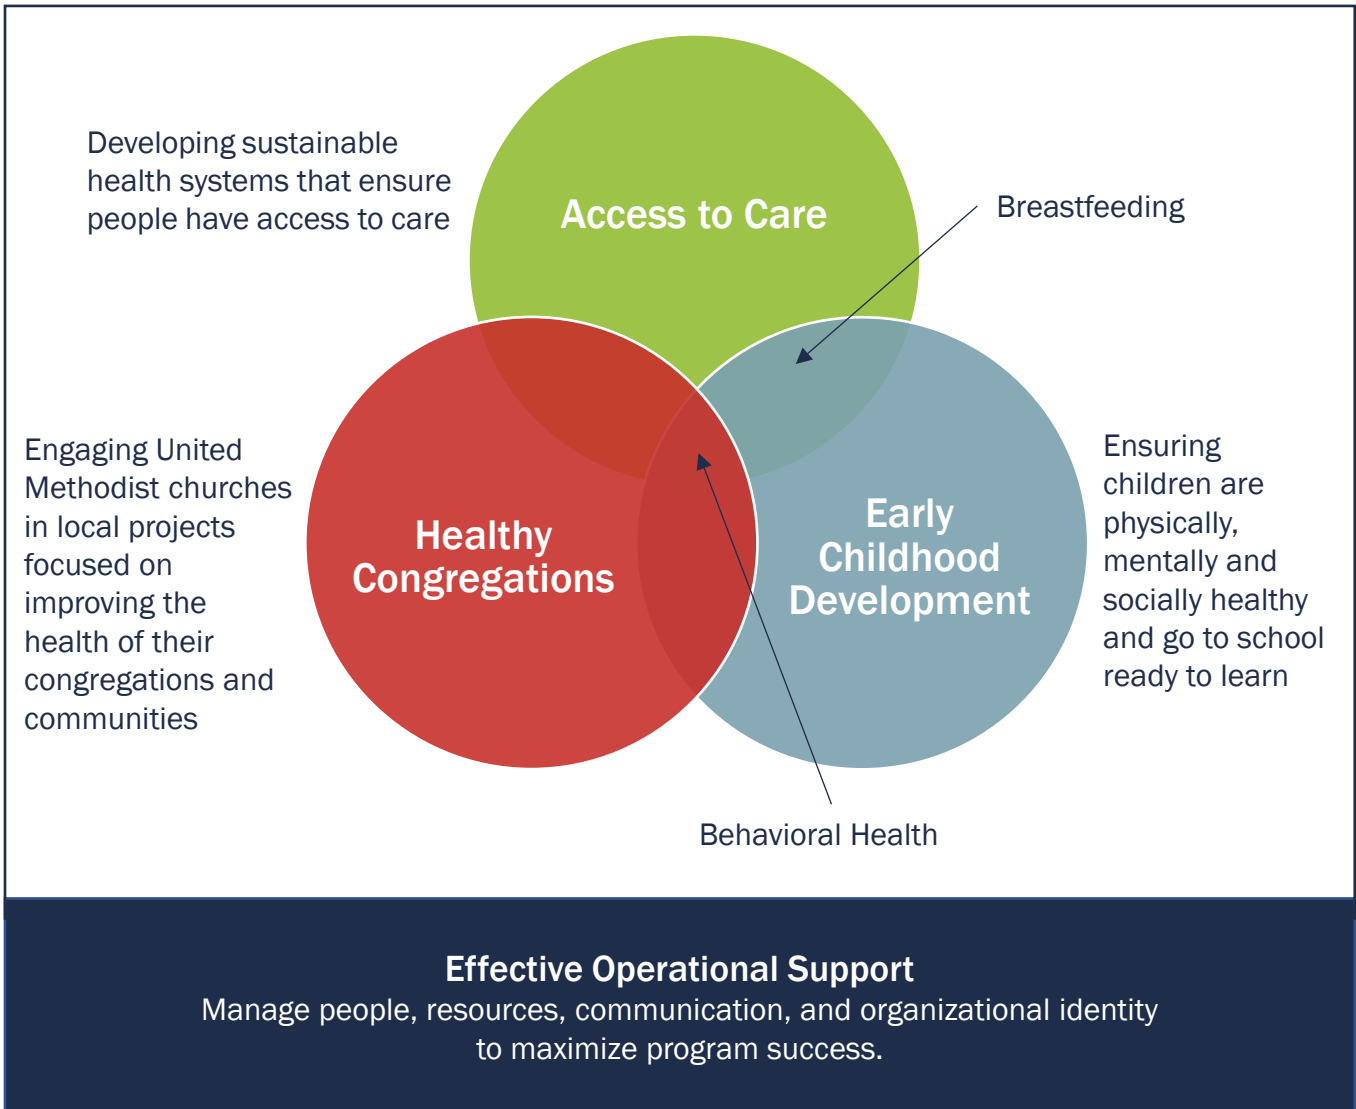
Developing sustainable health systems that ensure people have access to care

Access to Care

Breastfeeding

Engaging United Methodist churches in local projects focused on improving the health of their congregations and communities

Healthy Congregations

Early Childhood Development

Ensuring children are physically, mentally and socially healthy and go to school ready to learn

Behavioral Health

Effective Operational Support
Manage people, resources, communication, and organizational identity to maximize program success.